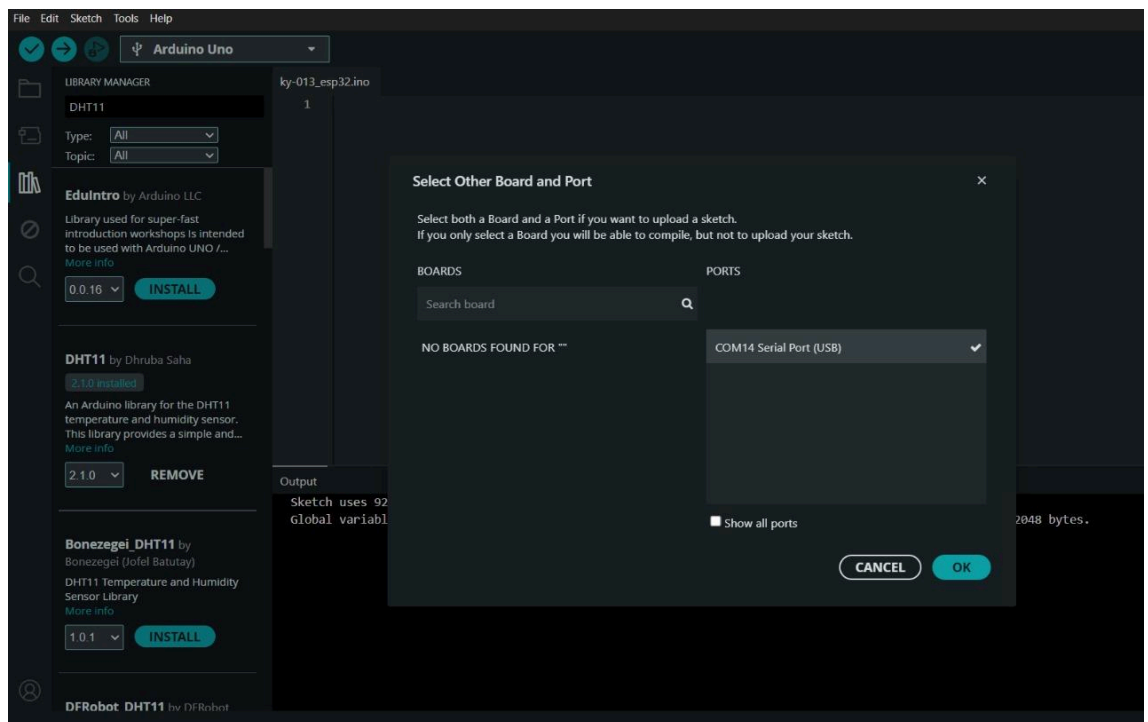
File Edit Sketch Tools Help

Arduino Uno

LIBRARY MANAGER

DHT11

Type: All

Topic: All

EduIntro by Arduino LLC

Library used for super-fast introduction workshops Is intended to be used with Arduino UNO /...
More info

0.0.16 INSTALL

DHT11 by Dhruba Saha

2.1.0 installed

An Arduino library for the DHT11 temperature and humidity sensor. This library provides a simple and...
More info

2.1.0 REMOVE

Bonezegei_DHT11 by Bonezegei (Jofel Batutay)

DHT11 Temperature and Humidity Sensor Library
More info

1.0.1 INSTALL

DFRobot DHT11 by DFRobot

ky-013_esp32.ino

1

Output

Sketch uses 92
Global variabl

2048 bytes.

Select Other Board and Port

×

Select both a Board and a Port if you want to upload a sketch.
If you only select a Board you will be able to compile, but not to upload your sketch.

BOARDS

PORTS

Search board

NO BOARDS FOUND FOR ""

COM14 Serial Port (USB)

Show all ports

CANCEL OK